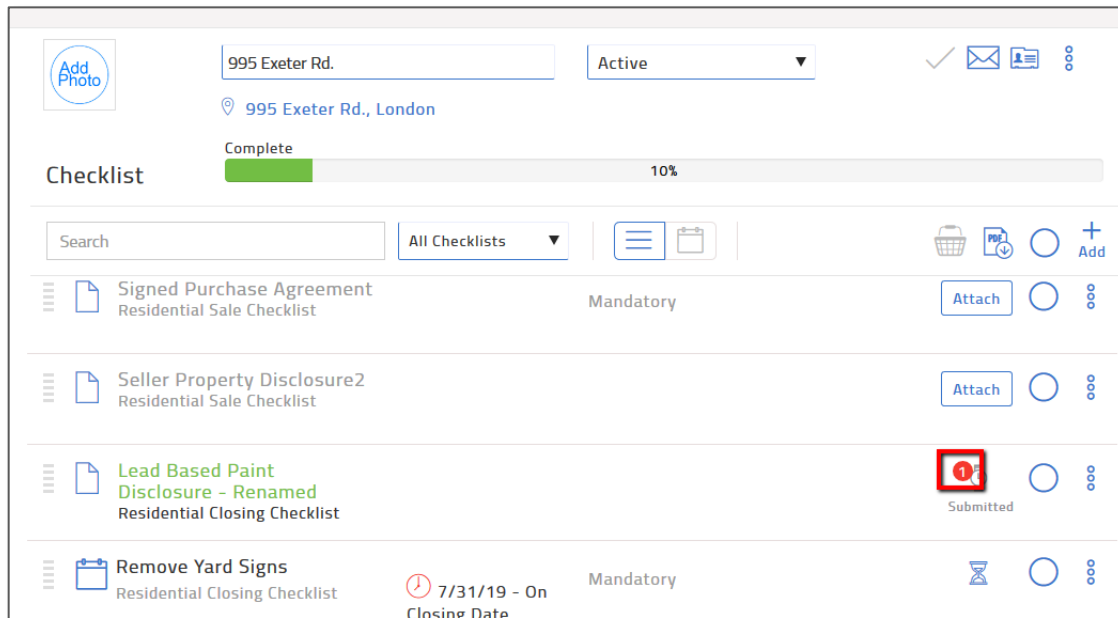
Add Photo

995 Exeter Rd.

Active

995 Exeter Rd., London

Checklist

Complete

10%

Search

All Checklists

PDF

Add

Signed Purchase Agreement
Residential Sale Checklist

Mandatory

Attach

Seller Property Disclosure2
Residential Sale Checklist

Attach

Lead Based Paint Disclosure - Renamed
Residential Closing Checklist

1

Submitted

Remove Yard Signs
Residential Closing Checklist

7/31/19 - On Closing Date

Mandatory